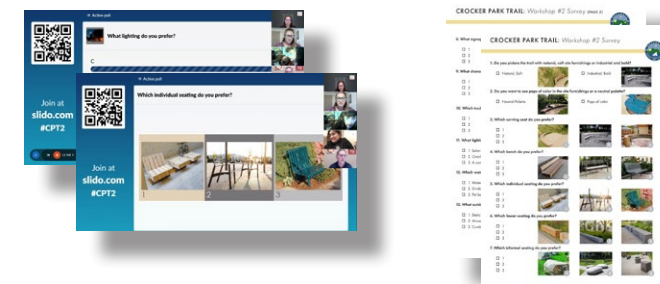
Join at slido.com #CPT2

Active poll

What lighting do you prefer?

C

Join at slido.com #CPT2

Active poll

Which individual seating do you prefer?

1

2

3

CROCKER PARK TRAIL: Workshop #2 Survey

CROCKER PARK TRAIL: Workshop #2 Survey

1. Do you picture the trail with natural, soft site furnishings or industrial and bold?

Natural, Soft

Industrial, Bold

2. Do you want to see pops of color in the site furnishings or a neutral palette?

Neutral Palette

Pops of color

3. Which curving seat do you prefer?

4. Which bench do you prefer?

5. Which individual seating do you prefer?

6. Which linear seating do you prefer?

7. Which informal seating do you prefer?

8. What signag

9. What shade

10. Which

11. What light

12. Which

13. Which

14. What ambi